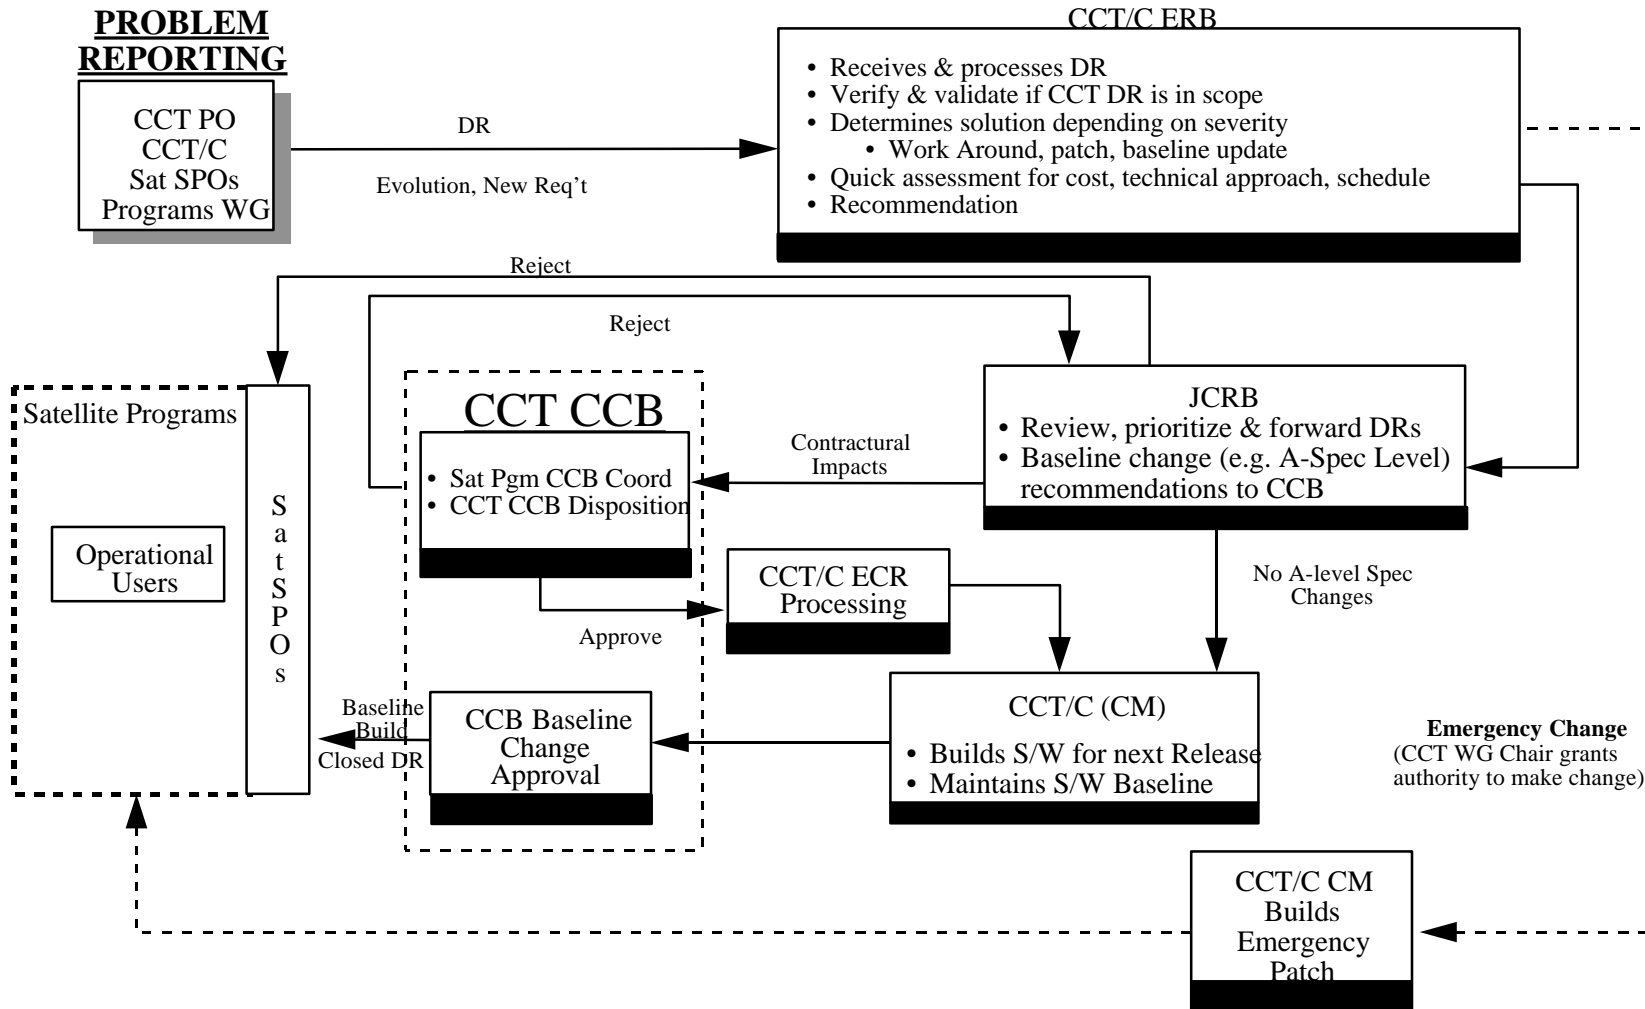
PROBLEM REPORTING

CCT PO
CCT/C
Sat SPOs
Programs WG

DR

Evolution, New Req't

CCT/C ERB

• Receives & processes DR
• Verify & validate if CCT DR is in scope
• Determines solution depending on severity
• Work Around, patch, baseline update
• Quick assessment for cost, technical approach, schedule
• Recommendation

Reject

Reject

Satellite Programs

Operational Users

S a t S P O s

CCT CCB

• Sat Pgm CCB Coord
• CCT CCB Disposition

Contractural Impacts

JCRB
• Review, prioritize & forward DRs
• Baseline change (e.g. A-Spec Level) recommendations to CCB

No A-level Spec Changes

CCT/C ECR Processing

Approve

Baseline Build

Closed DR

CCB Baseline Change Approval

CCT/C (CM)
• Builds S/W for next Release
• Maintains S/W Baseline

Emergency Change
(CCT WG Chair grants authority to make change)

CCT/C CM Builds Emergency Patch